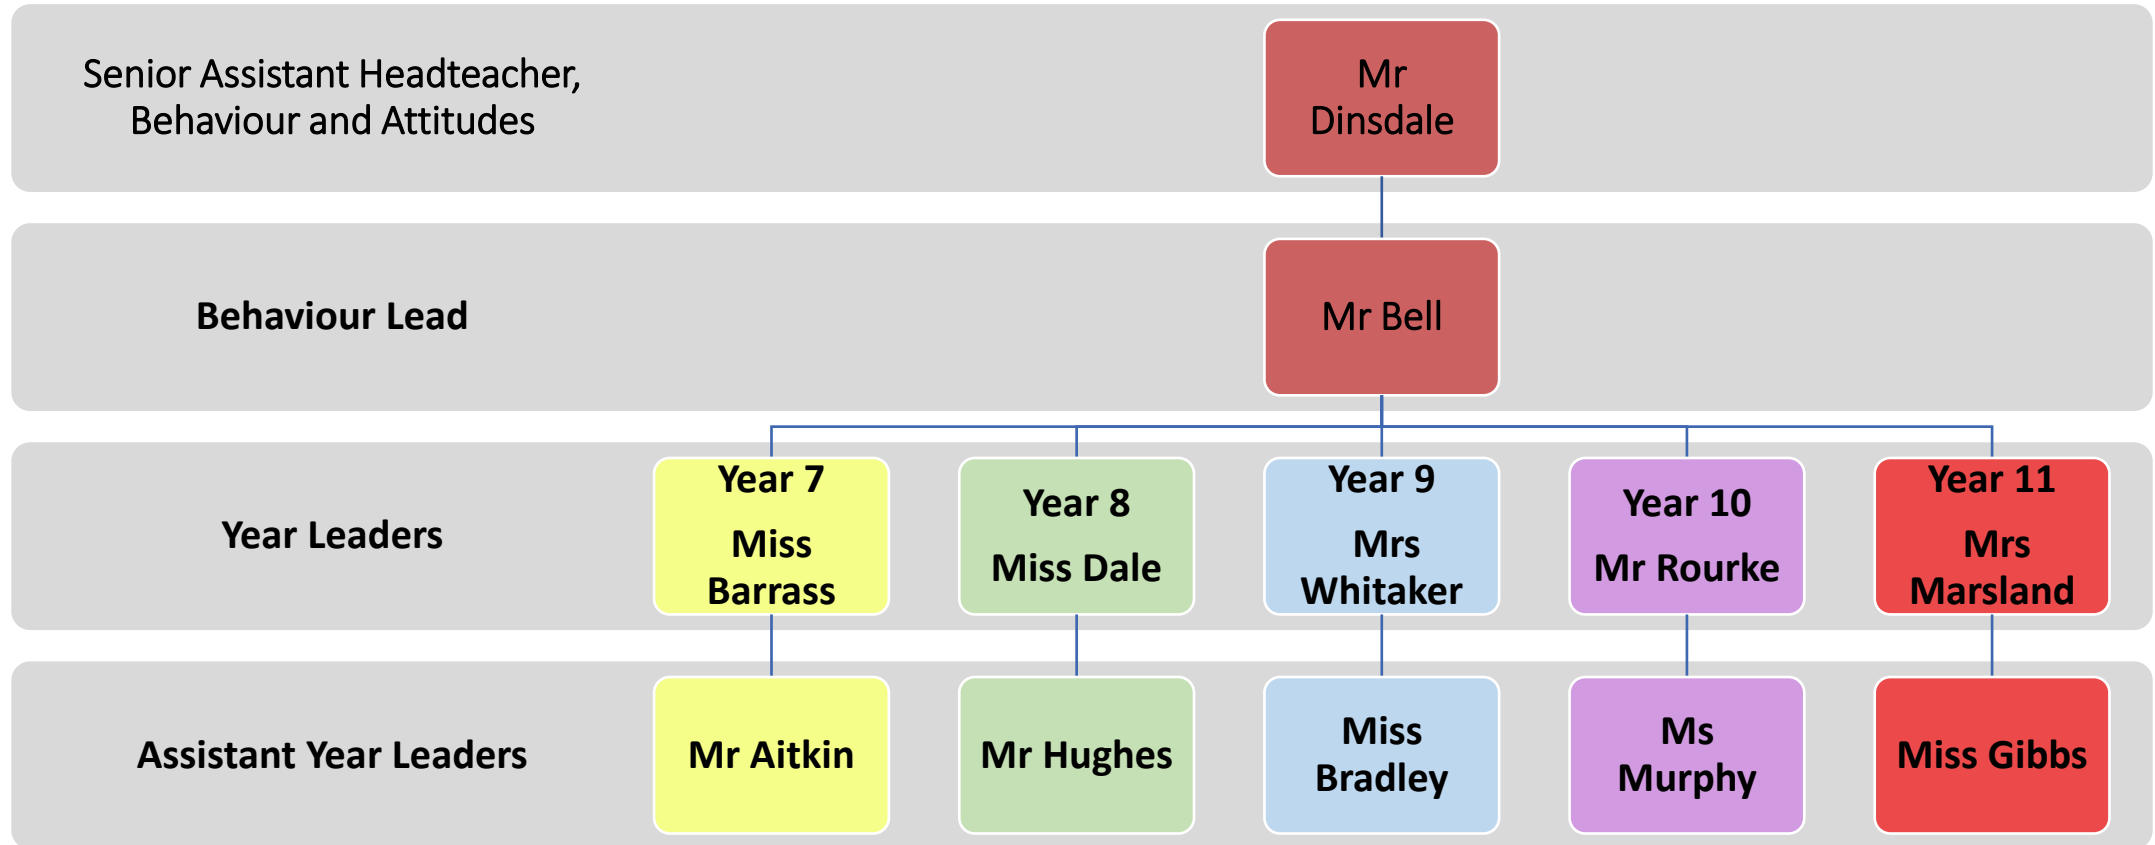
Senior Assistant Headteacher, Behaviour and Attitudes

Mr Dinsdale

Behaviour Lead

Mr Bell

Year Leaders

Year 7
Miss Barrass

Year 8
Miss Dale

Year 9
Mrs Whitaker

Year 10
Mr Rourke

Year 11
Mrs Marsland

Assistant Year Leaders

Mr Aitkin

Mr Hughes

Miss Bradley

Ms Murphy

Miss Gibbs